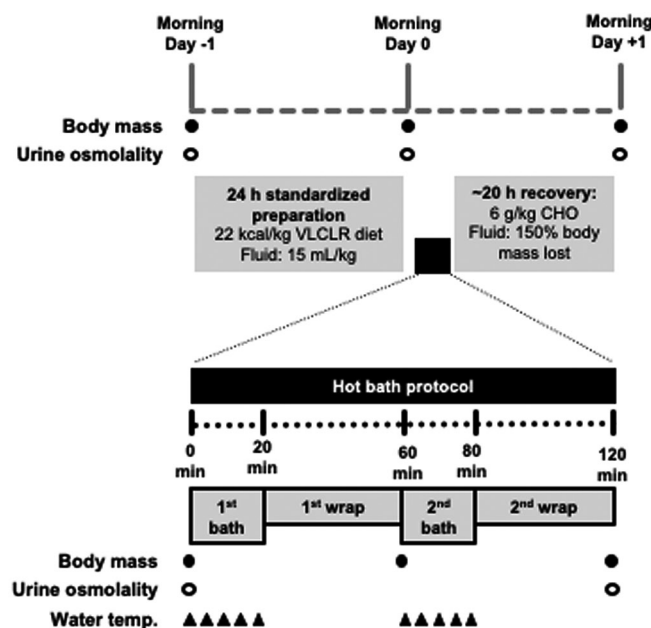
Morning Day -1

Morning Day 0

Morning Day +1

Body mass

Urine osmolality

24 h standardized preparation
22 kcal/kg VLCLR diet
Fluid: 15 mL/kg

~20 h recovery:
6 g/kg CHO
Fluid: 150% body mass lost

Hot bath protocol

0 min

20 min

60 min

80 min

120 min

1$^{st}$ bath

1$^{st}$ wrap

2$^{nd}$ bath

2$^{nd}$ wrap

Body mass

Urine osmolality

Water temp.